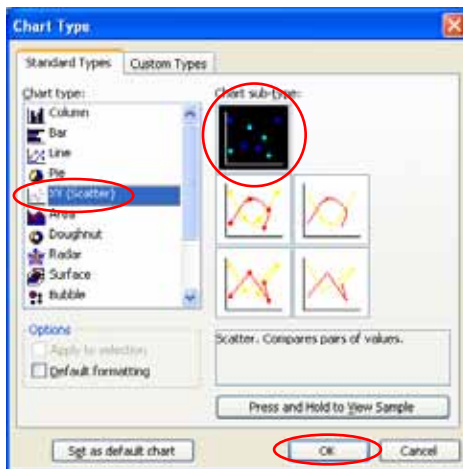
Chart Type

Standard Types | Custom Types

Chart type:
Column
Bar
Line
Pie
XY (Scatter)
Area
Doughnut
Radar
Surface
Bubble

Chart sub-type:

Options
Apply to selection
Default formatting

Scatter. Compares pairs of values.

Press and Hold to View Sample

Set as default chart

OK

Cancel